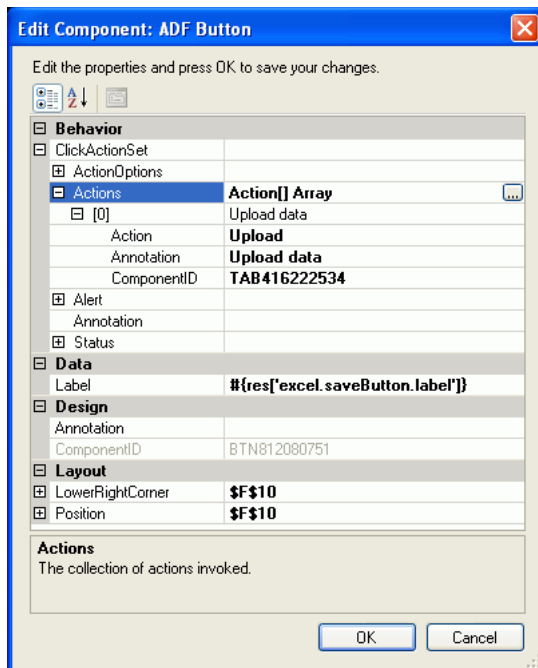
Edit Component: ADF Button

Edit the properties and press OK to save your changes.

| | |
|---|---|
| ⊟ Behavior | |
| ⊟ ClickActionSet | |
| ⊞ ActionOptions | |
| ⊟ Actions | Action[] Array |
| ⊟ [0] | Upload data |
| Action | Upload |
| Annotation | Upload data |
| ComponentID | TAB416222534 |
| ⊞ Alert | |
| Annotation | |
| ⊞ Status | |
| ⊟ Data | |
| Label | #{res['excel.saveButton.label']} |
| ⊟ Design | |
| Annotation | |
| ComponentID | BTN812080751 |
| ⊟ Layout | |
| ⊞ LowerRightCorner | $F$10 |
| ⊞ Position | $F$10 |

Actions
The collection of actions invoked.

OK Cancel